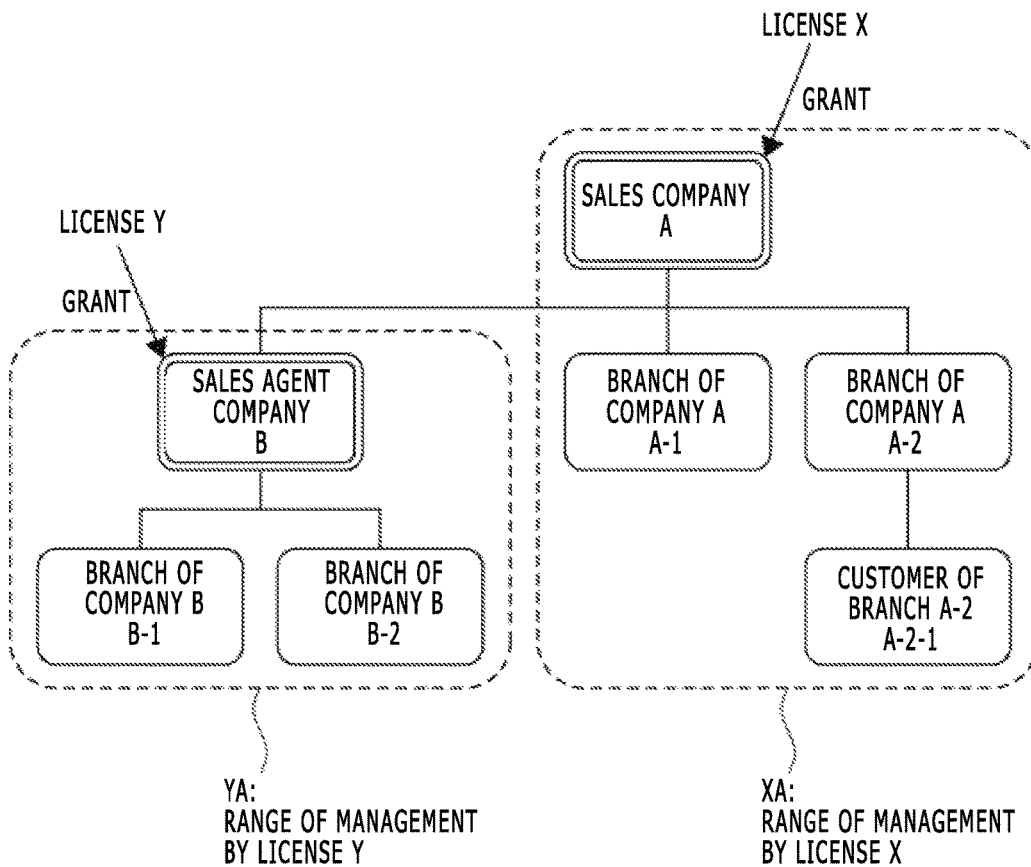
LICENSE X

GRANT

SALES COMPANY A

LICENSE Y

GRANT

SALES AGENT COMPANY B

BRANCH OF COMPANY A A-1

BRANCH OF COMPANY A A-2

BRANCH OF COMPANY B B-1

BRANCH OF COMPANY B B-2

CUSTOMER OF BRANCH A-2 A-2-1

YA: RANGE OF MANAGEMENT BY LICENSE Y

XA: RANGE OF MANAGEMENT BY LICENSE X